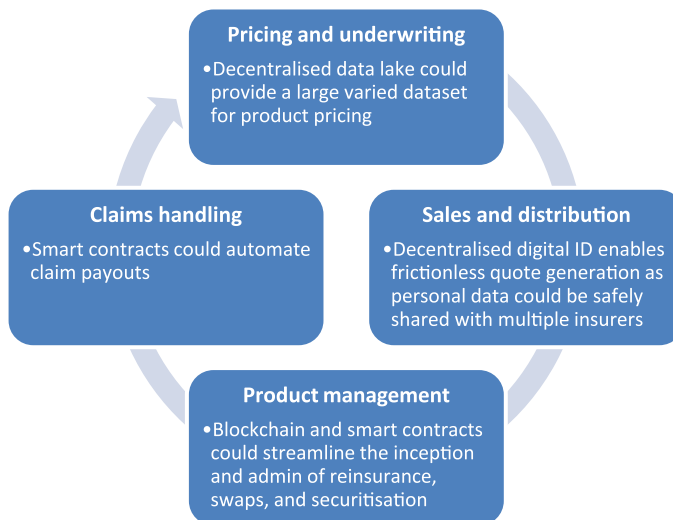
Pricing and underwriting

•Decentralised data lake could provide a large varied dataset for product pricing

Sales and distribution

•Decentralised digital ID enables frictionless quote generation as personal data could be safely shared with multiple insurers

Product management

•Blockchain and smart contracts could streamline the inception and admin of reinsurance, swaps, and securitisation

Claims handling

•Smart contracts could automate claim payouts